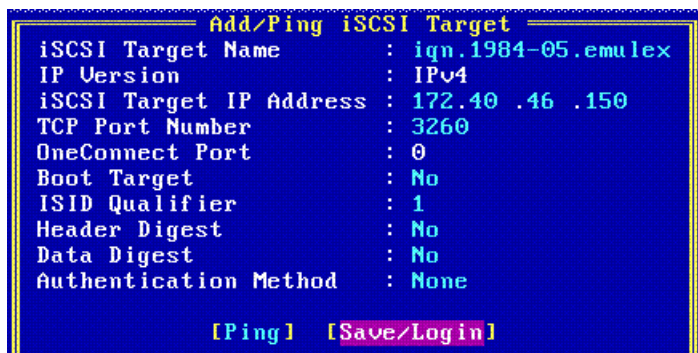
Add/Ping iSCSI Target

iSCSI Target Name : iqn.1984-05.emulex
IP Version : IPv4
iSCSI Target IP Address : 172.40 .46 .150
TCP Port Number : 3260
OneConnect Port : 0
Boot Target : No
ISID Qualifier : 1
Header Digest : No
Data Digest : No
Authentication Method : None

[Ping] [Save/Login]